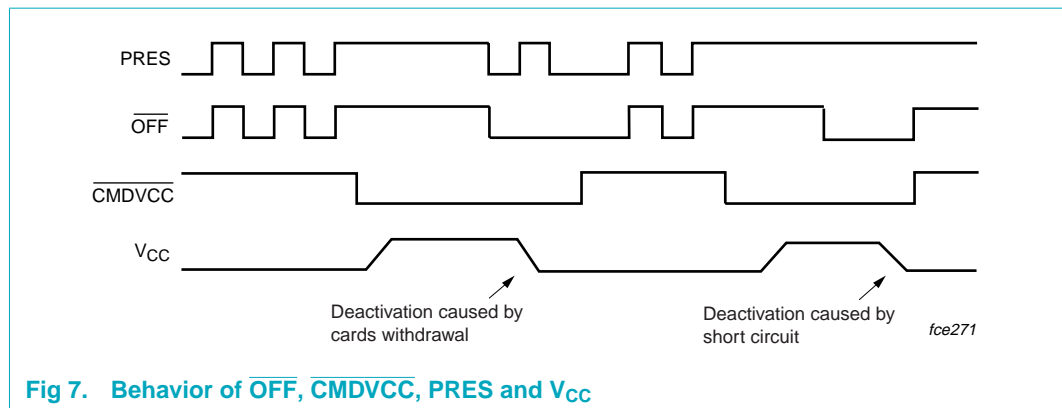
PRES

$\overline{\text{OFF}}$

$\overline{\text{CMDVCC}}$

$V_{CC}$

Deactivation caused by cards withdrawal

Deactivation caused by short circuit

fce271

Fig 7. Behavior of $\overline{\text{OFF}}$, $\overline{\text{CMDVCC}}$, PRES and $V_{CC}$